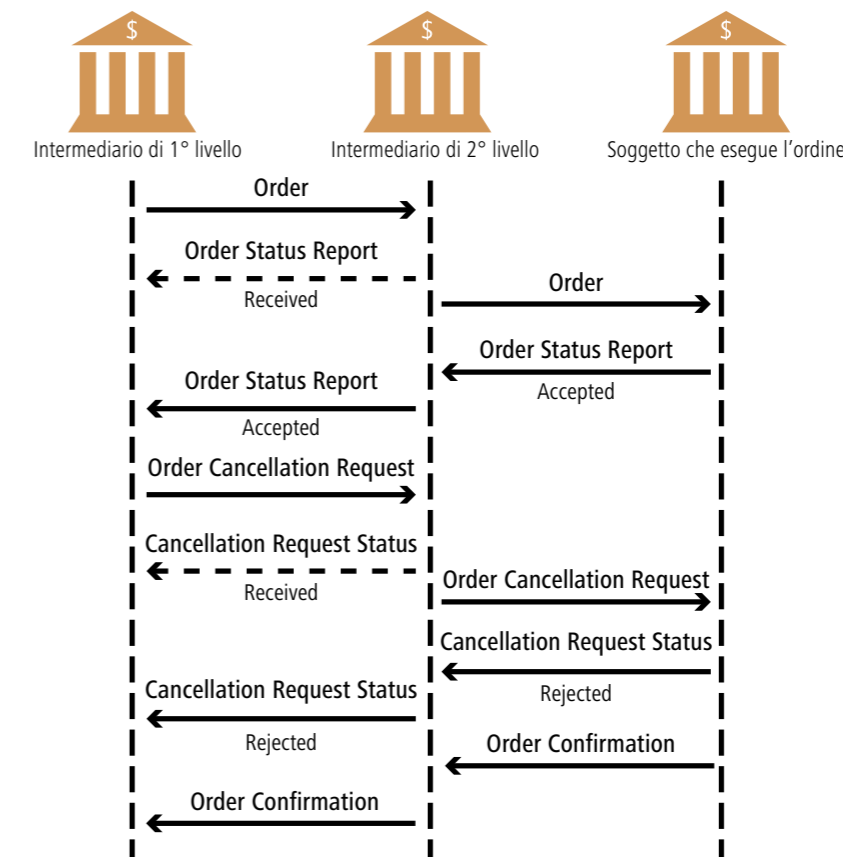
$

Intermediario di 1° livello

$

Intermediario di 2° livello

$

Soggetto che esegue l'ordine

Order

Order Status Report

Received

Order

Order Status Report

Accepted

Order Status Report

Accepted

Order Cancellation Request

Cancellation Request Status

Received

Order Cancellation Request

Cancellation Request Status

Rejected

Cancellation Request Status

Rejected

Order Confirmation

Order Confirmation